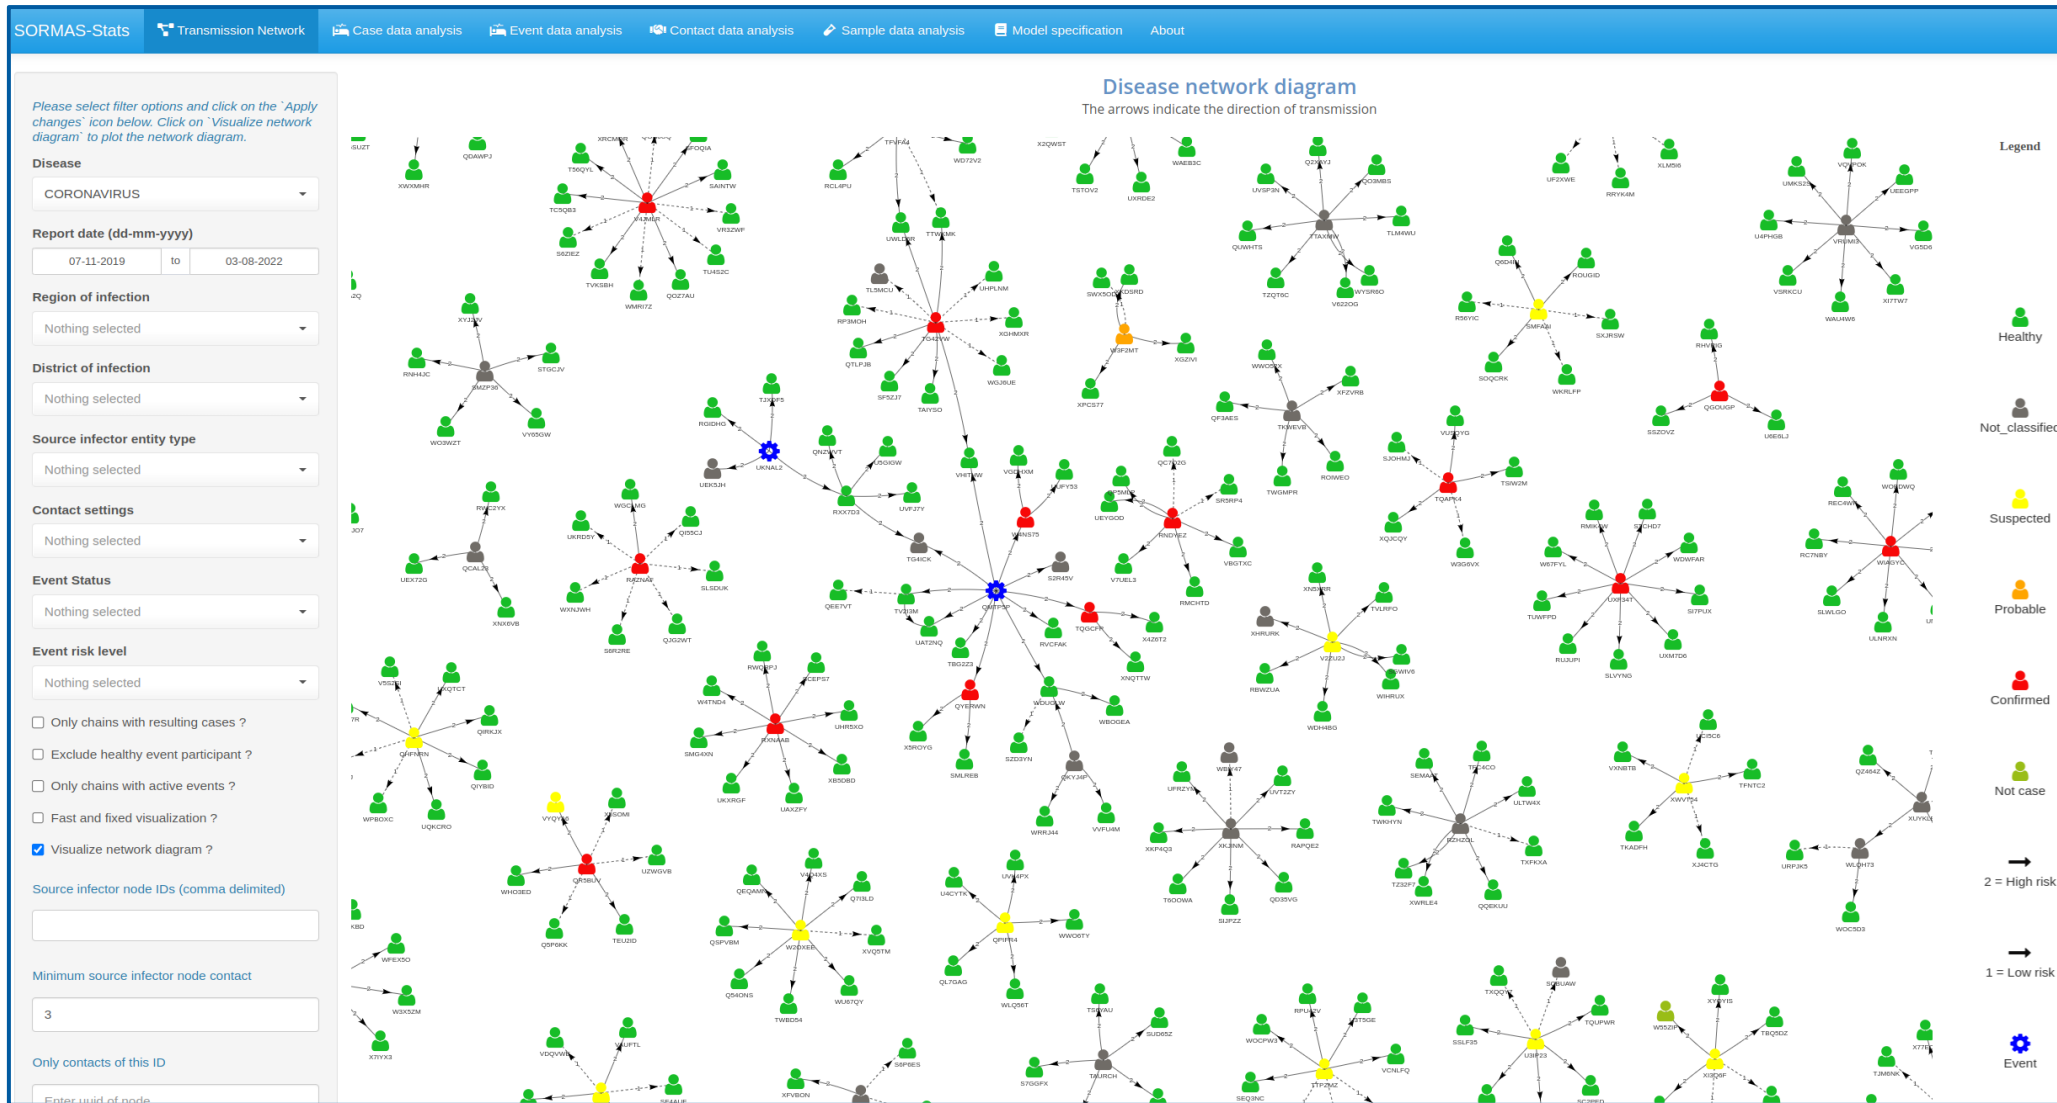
SORMAS-Stats Transmission Network Case data analysis Event data analysis Contact data analysis Sample data analysis Model specification About

Please select filter options and click on the `Apply changes` icon below. Click on `Visualize network diagram` to plot the network diagram.

Disease
CORONAVIRUS

Report date (dd-mm-yyyy)
07-11-2019 to 03-08-2022

Region of infection
Nothing selected

District of infection
Nothing selected

Source infector entity type
Nothing selected

Contact settings
Nothing selected

Event Status
Nothing selected

Event risk level
Nothing selected

Only chains with resulting cases ?
Exclude healthy event participant ?
Only chains with active events ?
Fast and fixed visualization ?
Visualize network diagram ?

Source infector node IDs (comma delimited)

Minimum source infector node contact
3

Only contacts of this ID
Enter uuid of node

Disease network diagram
The arrows indicate the direction of transmission

Legend
Healthy
Not_classified
Suspected
Probable
Confirmed
Not case
2 = High risk
1 = Low risk
Event